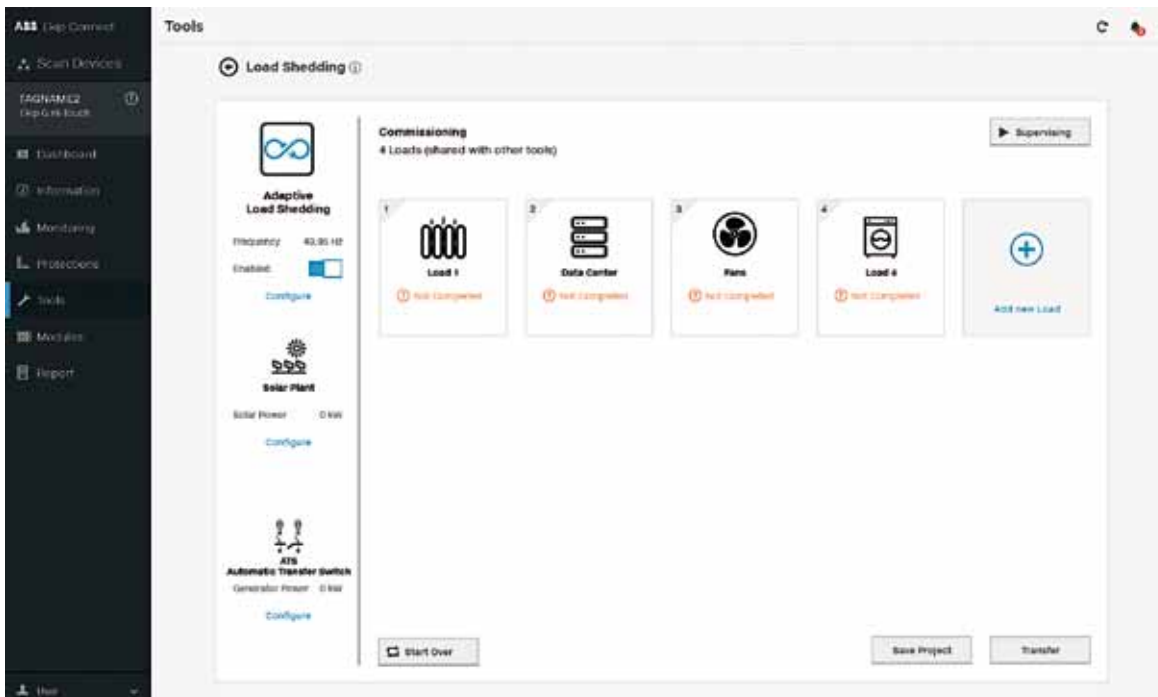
ABB Ekip Connect

Scan Devices

TAGNAME2
Ekip G.Hi-Touch

Dashboard

Information

Monitoring

Protections

Tools

Modules

Report

User

Tools

Load Shedding

Adaptive Load Shedding

Frequency 49.95 Hz

Enabled

Configure

Solar Plant

Solar Power 0 kW

Configure

ATS
Automatic Transfer Switch

Generator Power 0 kW

Configure

Commissioning
4 Loads (shared with other tools)

Supervising

1
Load 1
Not Completed

2
Data Center
Not Completed

3
Fans
Not Completed

4
Load 4
Not Completed

Add new Load

Start Over

Save Project

Transfer